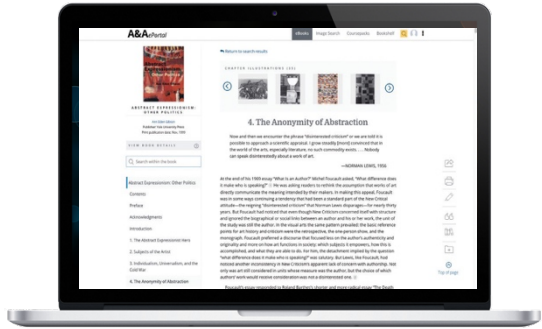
A&A ePortal

eBooks Image Search Coursepacks Bookshelf

Return to search results

CHAPTER ILLUSTRATIONS (25)

ABSTRACT EXPRESSIONISM: OTHER POLITICS

Ann Eden Gibson
Publisher: Yale University Press
Print publication date: Nov 1998

VIEW BOOK DETAILS

Search within the book

Abstract Expressionism: Other Politics

Contents

Preface

Acknowledgments

Introduction

1. The Abstract Expressionist Hero

2. Subjects of the Artist

3. Individualism, Universalism, and the Cold War

4. The Anonymity of Abstraction

4. The Anonymity of Abstraction

Now and then we encounter the phrase "disinterested criticism" or we are told it is possible to approach a scientific appraisal. I grow steadily [more] convinced that in the world of the arts, especially literature, no such commodity exists. . . . Nobody can speak disinterestedly about a work of art.

—NORMAN LEWIS, 1956

At the end of his 1969 essay "What Is an Author?" Michel Foucault asked, "What difference does it make who is speaking?" He was asking readers to rethink the assumption that works of art directly communicate the meaning intended by their makers. In making this appeal, Foucault was in some ways continuing a tendency that had been a standard part of the New Critical attitude—the reigning "disinterested criticism" that Norman Lewis disparages—for nearly thirty years. But Foucault had noticed that even though New Criticism concerned itself with structure and ignored the biographical or social links between an author and his or her work, the work of the study was still the author. In the visual arts the same pattern prevailed; the basic reference points for art history and criticism were the retrospective, the one-person show, and the monograph. Foucault proffered a discourse that focused less on the author's authenticity and originality, and more on how art functions in society; which subjects it empowers, how this is accomplished, and what they are able to do. For him, the detachment implied by the question "what difference does it make who is speaking" was salutary. But Lewis, like Foucault, had noticed another inconsistency in New Criticism's apparent lack of concern with authorship, that only was art still considered in units whose measure was the author, but the choice of which authors' work would receive consideration was not a disinterested one.

Foucault's essay responded to Roland Barthes's shorter and more radical essay "The Death

Top of page